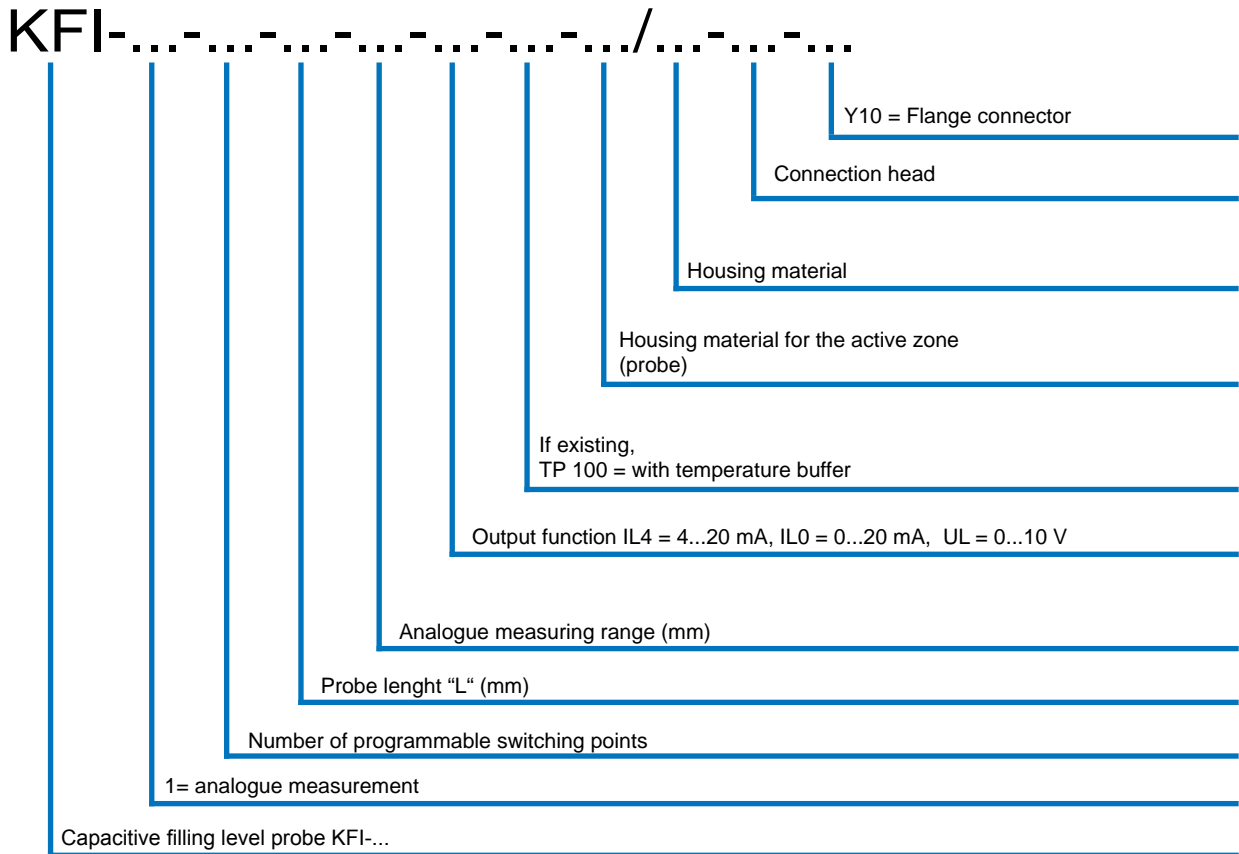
KFI-...-...-...-...-...-...-.../...-...-...

Y10 = Flange connector

Connection head

Housing material

Housing material for the active zone (probe)

If existing,
TP 100 = with temperature buffer

Output function IL4 = 4...20 mA, IL0 = 0...20 mA, UL = 0...10 V

Analogue measuring range (mm)

Probe lenght “L“ (mm)

Number of programmable switching points

1= analogue measurement

Capacitive filling level probe KFI-...